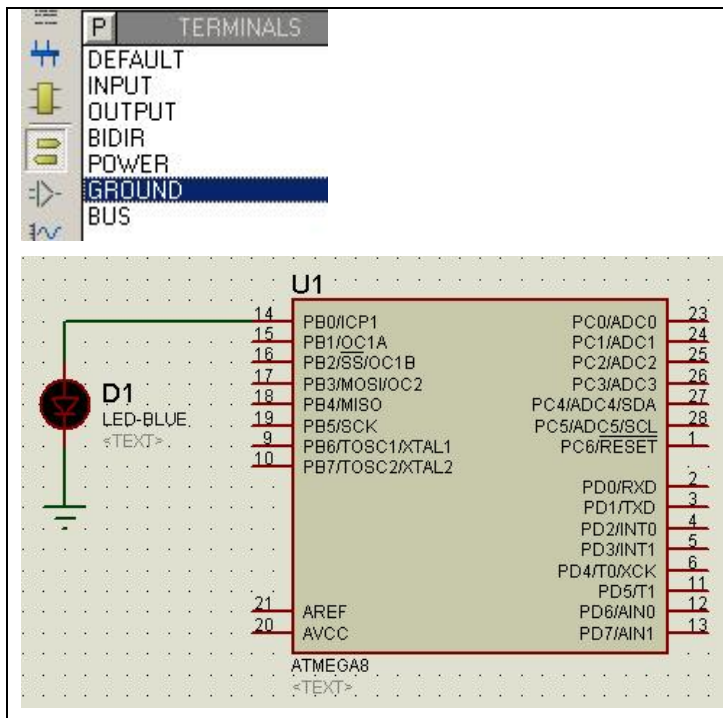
P TERMINALS
DEFAULT
INPUT
OUTPUT
BIDIR
POWER
GROUND
BUS

U1
D1
LED-BLUE
<TEXT>

| | | | |
|---|---|---|---|
| 14 | PB0/ICP1 | PC0/ADC0 | 23 |
| 15 | PB1/OC1A | PC1/ADC1 | 24 |
| 16 | PB2/$\overline{SS}$/OC1B | PC2/ADC2 | 25 |
| 17 | PB3/MOSI/OC2 | PC3/ADC3 | 26 |
| 18 | PB4/MISO | PC4/ADC4/SDA | 27 |
| 19 | PB5/SCK | PC5/ADC5/SCL | 28 |
| 9 | PB6/TOSC1/XTAL1 | PC6/$\overline{RESET}$ | 1 |
| 10 | PB7/TOSC2/XTAL2 | | |
| | | PD0/RXD | 2 |
| | | PD1/TXD | 3 |
| | | PD2/INT0 | 4 |
| | | PD3/INT1 | 5 |
| | | PD4/T0/XCK | 6 |
| | | PD5/T1 | 11 |
| 21 | AREF | PD6/AIN0 | 12 |
| 20 | AVCC | PD7/AIN1 | 13 |

ATMEGA8
<TEXT>